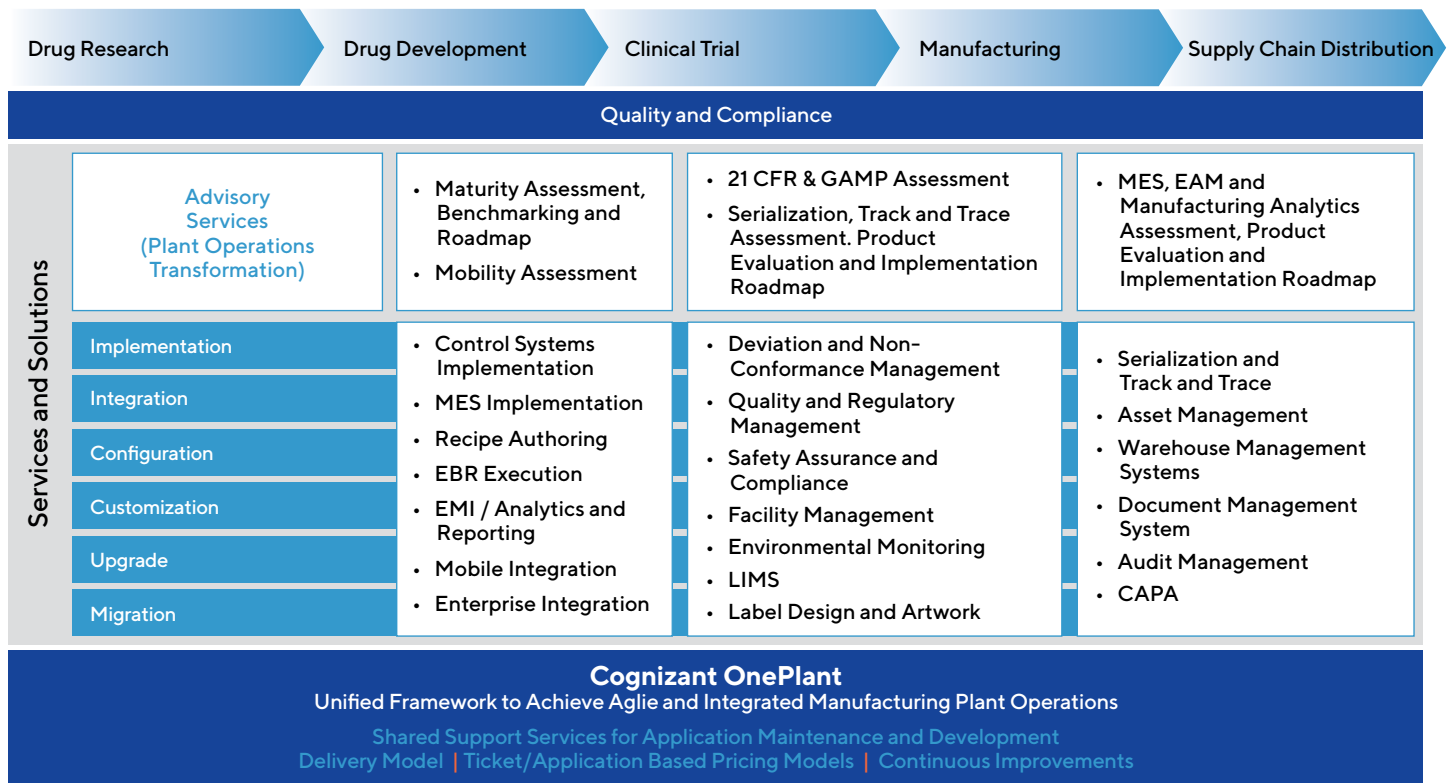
Drug Research
Drug Development
Clinical Trial
Manufacturing
Supply Chain Distribution

Quality and Compliance

Services and Solutions

Advisory Services (Plant Operations Transformation)

- Maturity Assessment, Benchmarking and Roadmap
- Mobility Assessment

- 21 CFR & GAMP Assessment
- Serialization, Track and Trace Assessment. Product Evaluation and Implementation Roadmap

- MES, EAM and Manufacturing Analytics Assessment, Product Evaluation and Implementation Roadmap

Implementation
Integration
Configuration
Customization
Upgrade
Migration

- Control Systems Implementation
- MES Implementation
- Recipe Authoring
- EBR Execution
- EMI / Analytics and Reporting
- Mobile Integration
- Enterprise Integration

- Deviation and Non-Conformance Management
- Quality and Regulatory Management
- Safety Assurance and Compliance
- Facility Management
- Environmental Monitoring
- LIMS
- Label Design and Artwork

- Serialization and Track and Trace
- Asset Management
- Warehouse Management Systems
- Document Management System
- Audit Management
- CAPA

Cognizant OnePlant
Unified Framework to Achieve Aglie and Integrated Manufacturing Plant Operations

Shared Support Services for Application Maintenance and Development
Delivery Model | Ticket/Application Based Pricing Models | Continuous Improvements